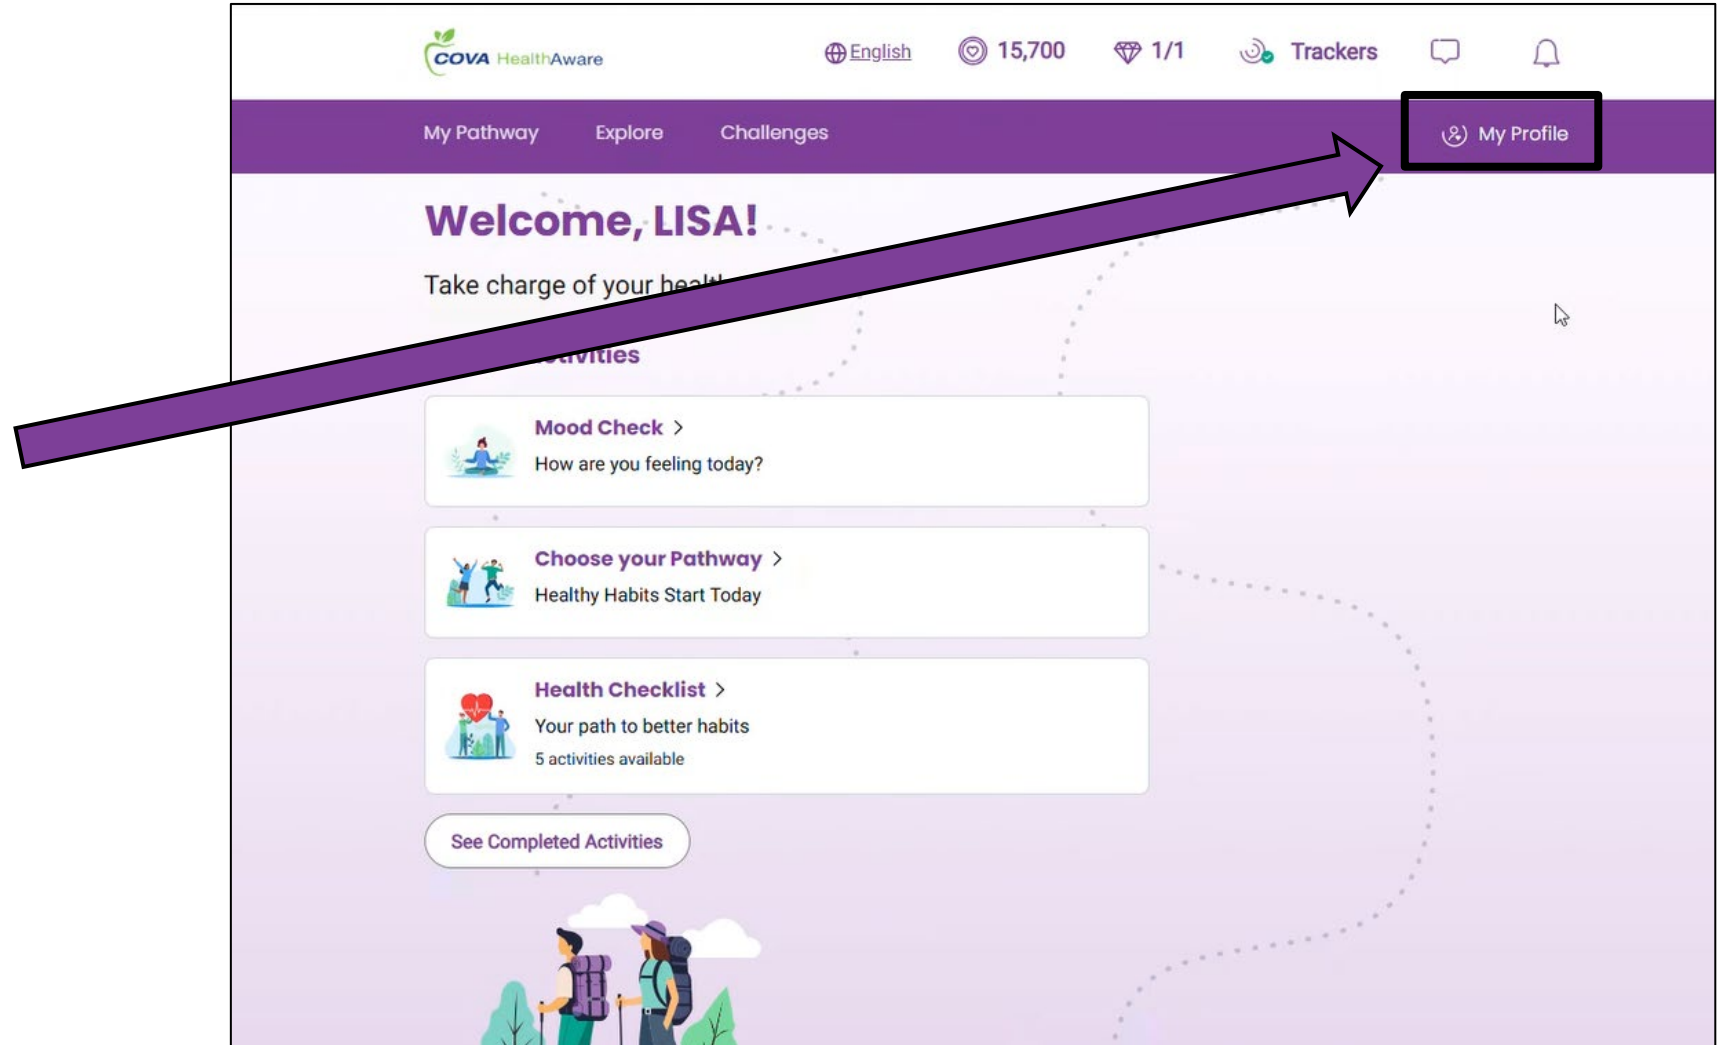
COVA HealthAware

English

15,700

1/1

Trackers

My Pathway

Explore

Challenges

My Profile

Welcome, LISA!

Take charge of your heal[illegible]

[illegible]tivities

Mood Check >

How are you feeling today?

Choose your Pathway >

Healthy Habits Start Today

Health Checklist >

Your path to better habits

5 activities available

See Completed Activities